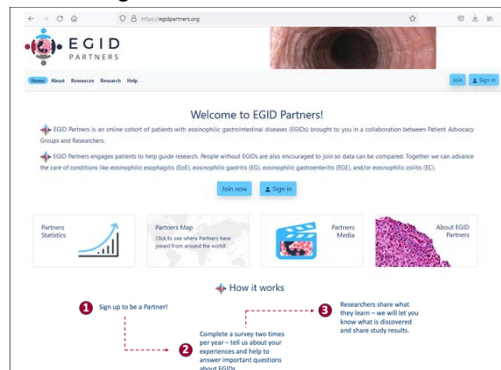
https://egidpartners.org

EGID PARTNERS

Home About Resources Research Help

Join Sign in

Welcome to EGID Partners!

EGID Partners is an online cohort of patients with eosinophilic gastrointestinal diseases (EGIDs) brought to you in a collaboration between Patient Advocacy Groups and Researchers.

EGID Partners engages patients to help guide research. People without EGIDs are also encouraged to join so data can be compared. Together we can advance the care of conditions like eosinophilic esophagitis (EoE), eosinophilic gastritis (EG), eosinophilic gastroenteritis (EGE), and/or eosinophilic colitis (EC).

Join now Sign in

Partners Statistics

Partners Map
Click to see where Partners have joined from around the world!

Partners Media

About EGID Partners

How it works

1 Sign up to be a Partner!

2 Complete a survey two times per year – tell us about your experiences and help to answer important questions about EGIDs.

3 Researchers share what they learn – we will let you know what is discovered and share study results.